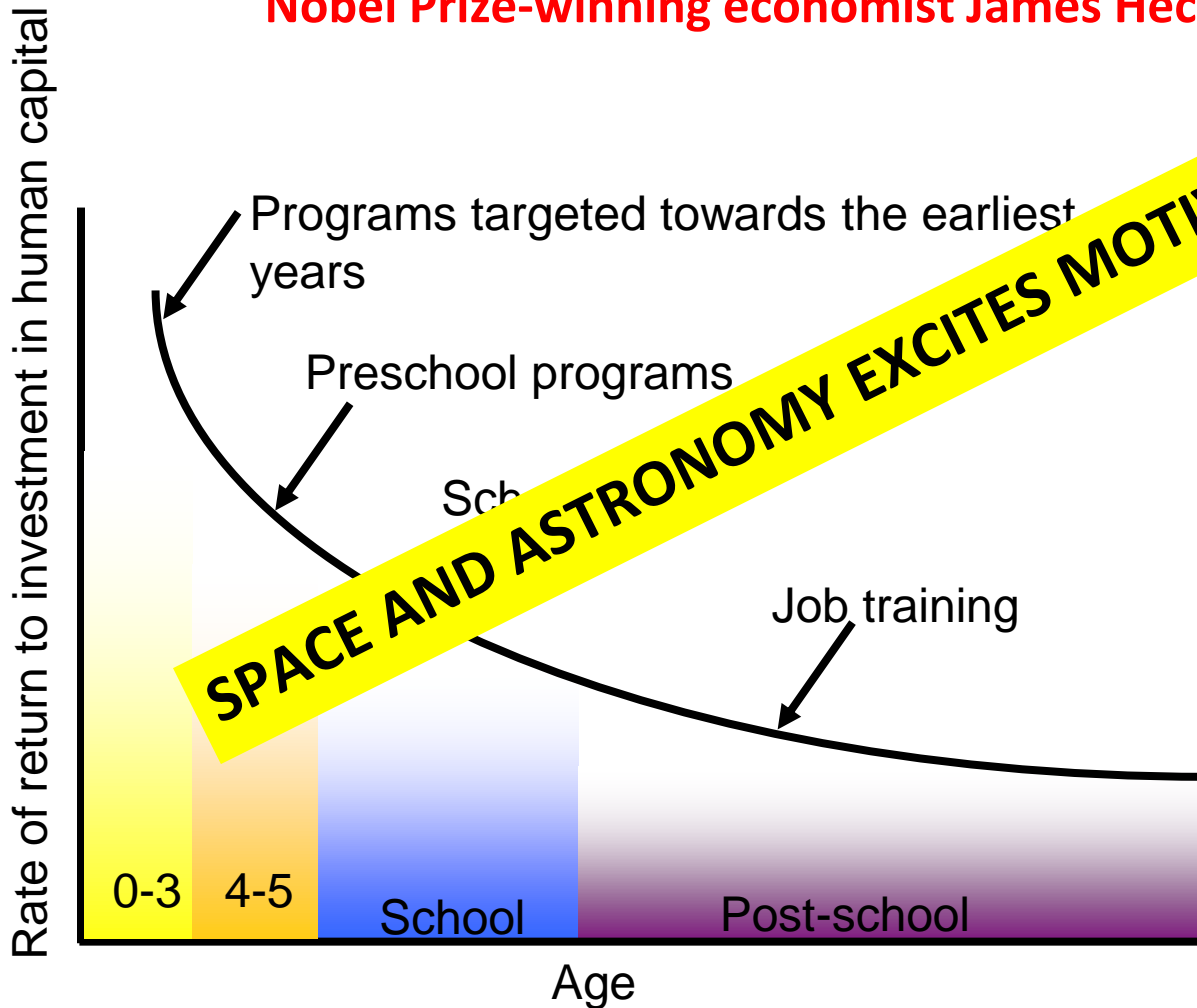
Nobel Prize-winning economist James Hec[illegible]

Rate of return to investment in human capital

Programs targeted towards the earliest years

Preschool programs

Sch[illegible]

SPACE AND ASTRONOMY EXCITES MOTI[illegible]

Job training

0-3

4-5

School

Post-school

Age